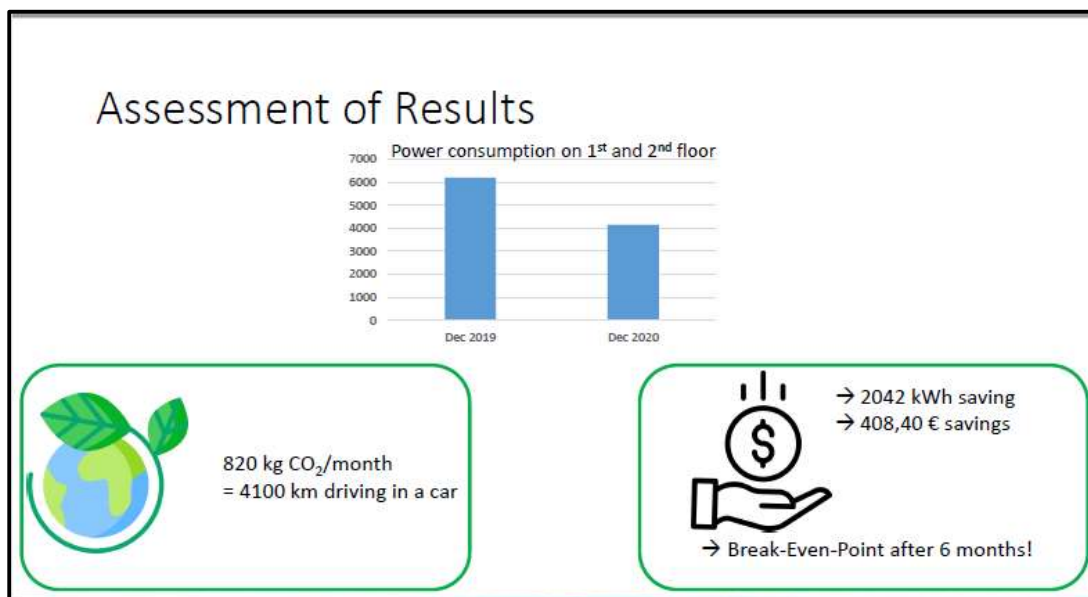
Assessment of Results

Power consumption on 1$^{st}$ and 2$^{nd}$ floor

7000
6000
5000
4000
3000
2000
1000
0

Dec 2019
Dec 2020

820 kg $CO_2$/month
= 4100 km driving in a car

→ 2042 kWh saving
→ 408,40 € savings

$

→ Break-Even-Point after 6 months!